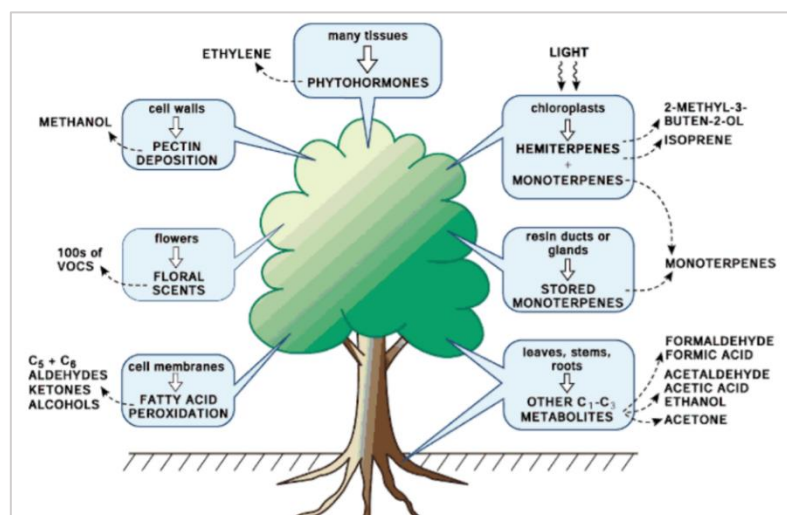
many tissues
PHYTOHORMONES
ETHYLENE

LIGHT

cell walls
PECTIN DEPOSITION
METHANOL

chloroplasts
HEMITERPENES
+
MONOTERPENES
2-METHYL-3-BUTEN-2-OL
ISOPRENE

flowers
FLORAL SCENTS
100s of VOCS

resin ducts or glands
STORED MONOTERPENES
MONOTERPENES

cell membranes
FATTY ACID PEROXIDATION
$C_5 + C_6$
ALDEHYDES
KETONES
ALCOHOLS

leaves, stems, roots
OTHER $C_1$-$C_3$ METABOLITES
FORMALDEHYDE
FORMIC ACID
ACETALDEHYDE
ACETIC ACID
ETHANOL
ACETONE